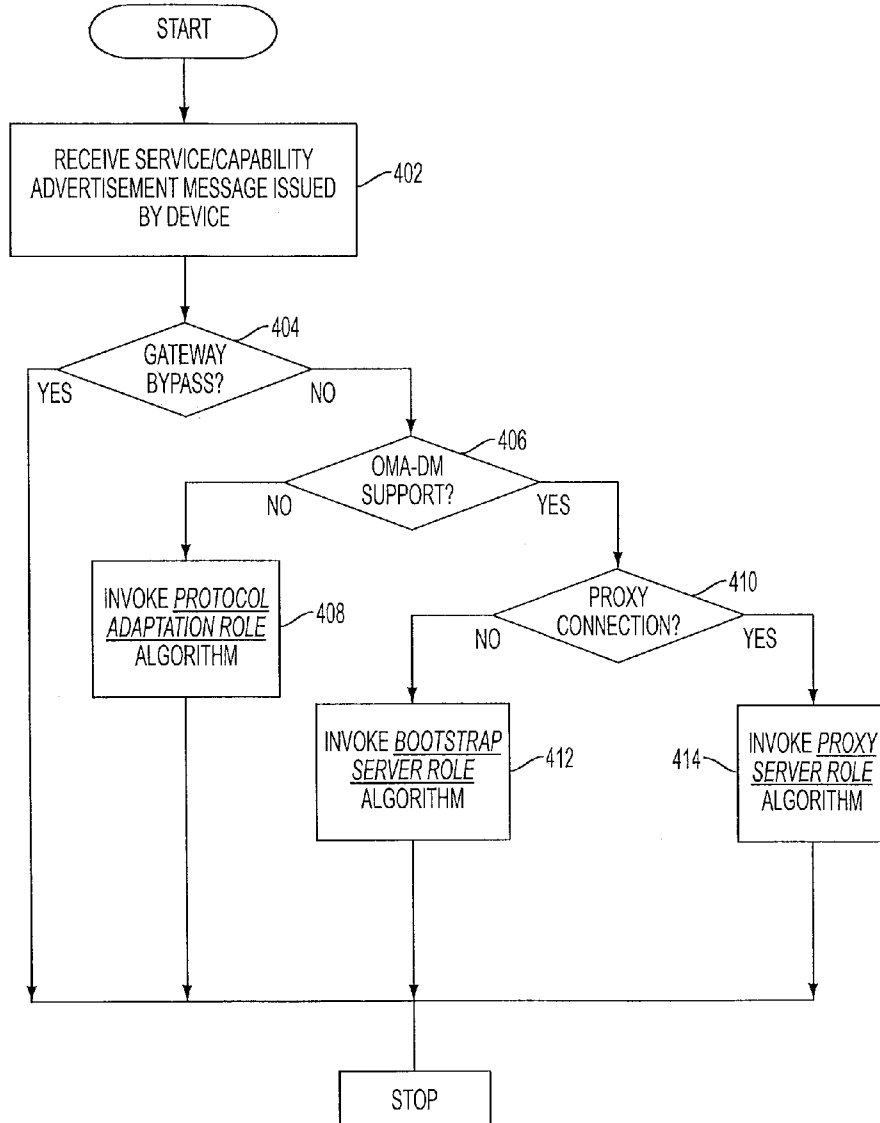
START

RECEIVE SERVICE/CAPABILITY ADVERTISEMENT MESSAGE ISSUED BY DEVICE

402

404

GATEWAY BYPASS?

YES

NO

406

OMA-DM SUPPORT?

NO

YES

INVOKE PROTOCOL ADAPTATION ROLE ALGORITHM

408

410

PROXY CONNECTION?

NO

YES

INVOKE BOOTSTRAP SERVER ROLE ALGORITHM

412

414

INVOKE PROXY SERVER ROLE ALGORITHM

STOP